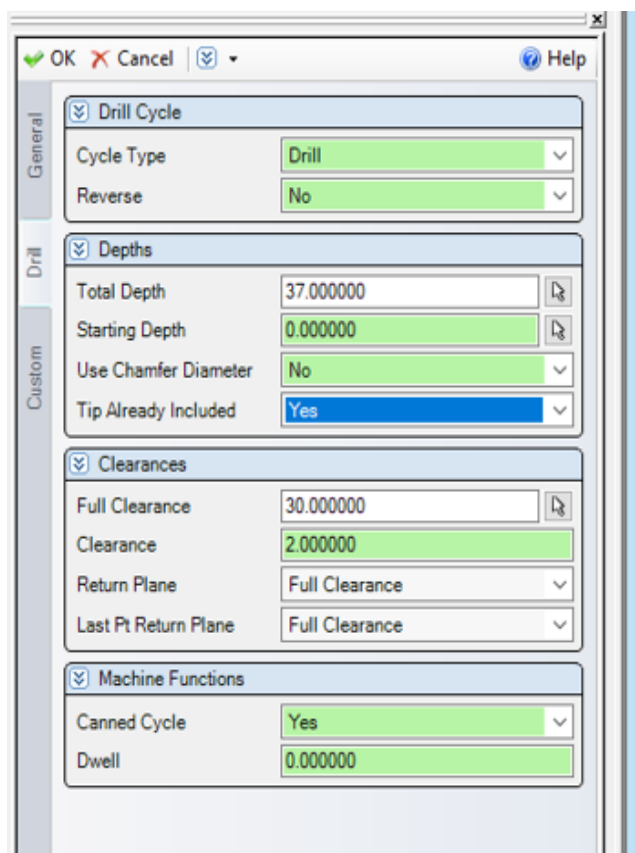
OK Cancel Help

General
Drill
Custom

Drill Cycle

| | |
|---|---|
| Cycle Type | Drill |
| Reverse | No |

Depths

| | |
|---|---|
| Total Depth | 37.000000 |
| Starting Depth | 0.000000 |
| Use Chamfer Diameter | No |
| Tip Already Included | Yes |

Clearances

| | |
|---|---|
| Full Clearance | 30.000000 |
| Clearance | 2.000000 |
| Return Plane | Full Clearance |
| Last Pt Return Plane | Full Clearance |

Machine Functions

| | |
|---|---|
| Canned Cycle | Yes |
| Dwell | 0.000000 |